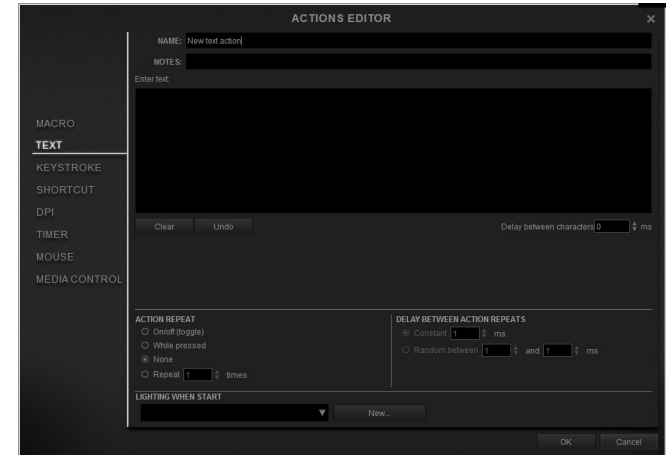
ACTIONS EDITOR

×

NAME: New text action

NOTES:

Enter text:

MACRO
TEXT
KEYSTROKE
SHORTCUT
DPI
TIMER
MOUSE
MEDIA CONTROL

Clear Undo

Delay between characters 0 ms

ACTION REPEAT
On/off (toggle)
While pressed
None
Repeat 1 times

DELAY BETWEEN ACTION REPEATS
Constant 1 ms
Random between 1 and 1 ms

LIGHTING WHEN START

New...

OK Cancel